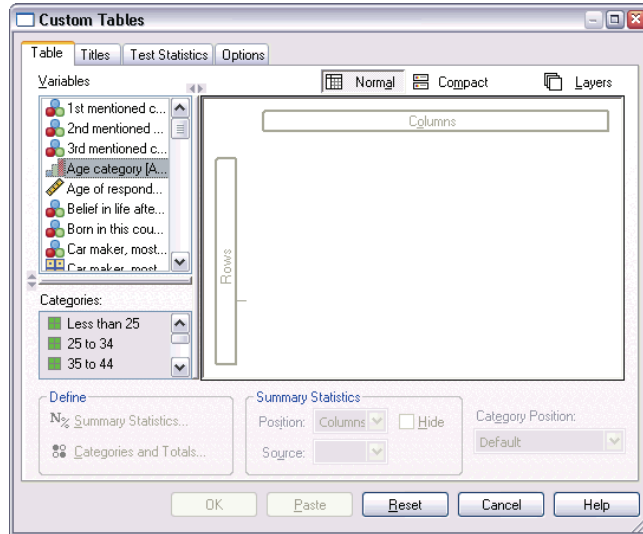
Custom Tables

Table | Titles | Test Statistics | Options

Variables

1st mentioned c...
2nd mentioned ...
3rd mentioned c...
Age category [A...
Age of respond...
Belief in life afte...
Born in this cou...
Car maker, most...
Car maker, most

Normal | Compact | Layers

Columns

Rows

Categories:

Less than 25
25 to 34
35 to 44

Define

Summary Statistics...

Categories and Totals...

Summary Statistics

Position: Columns

Hide

Source:

Category Position:

Default

OK | Paste | Reset | Cancel | Help